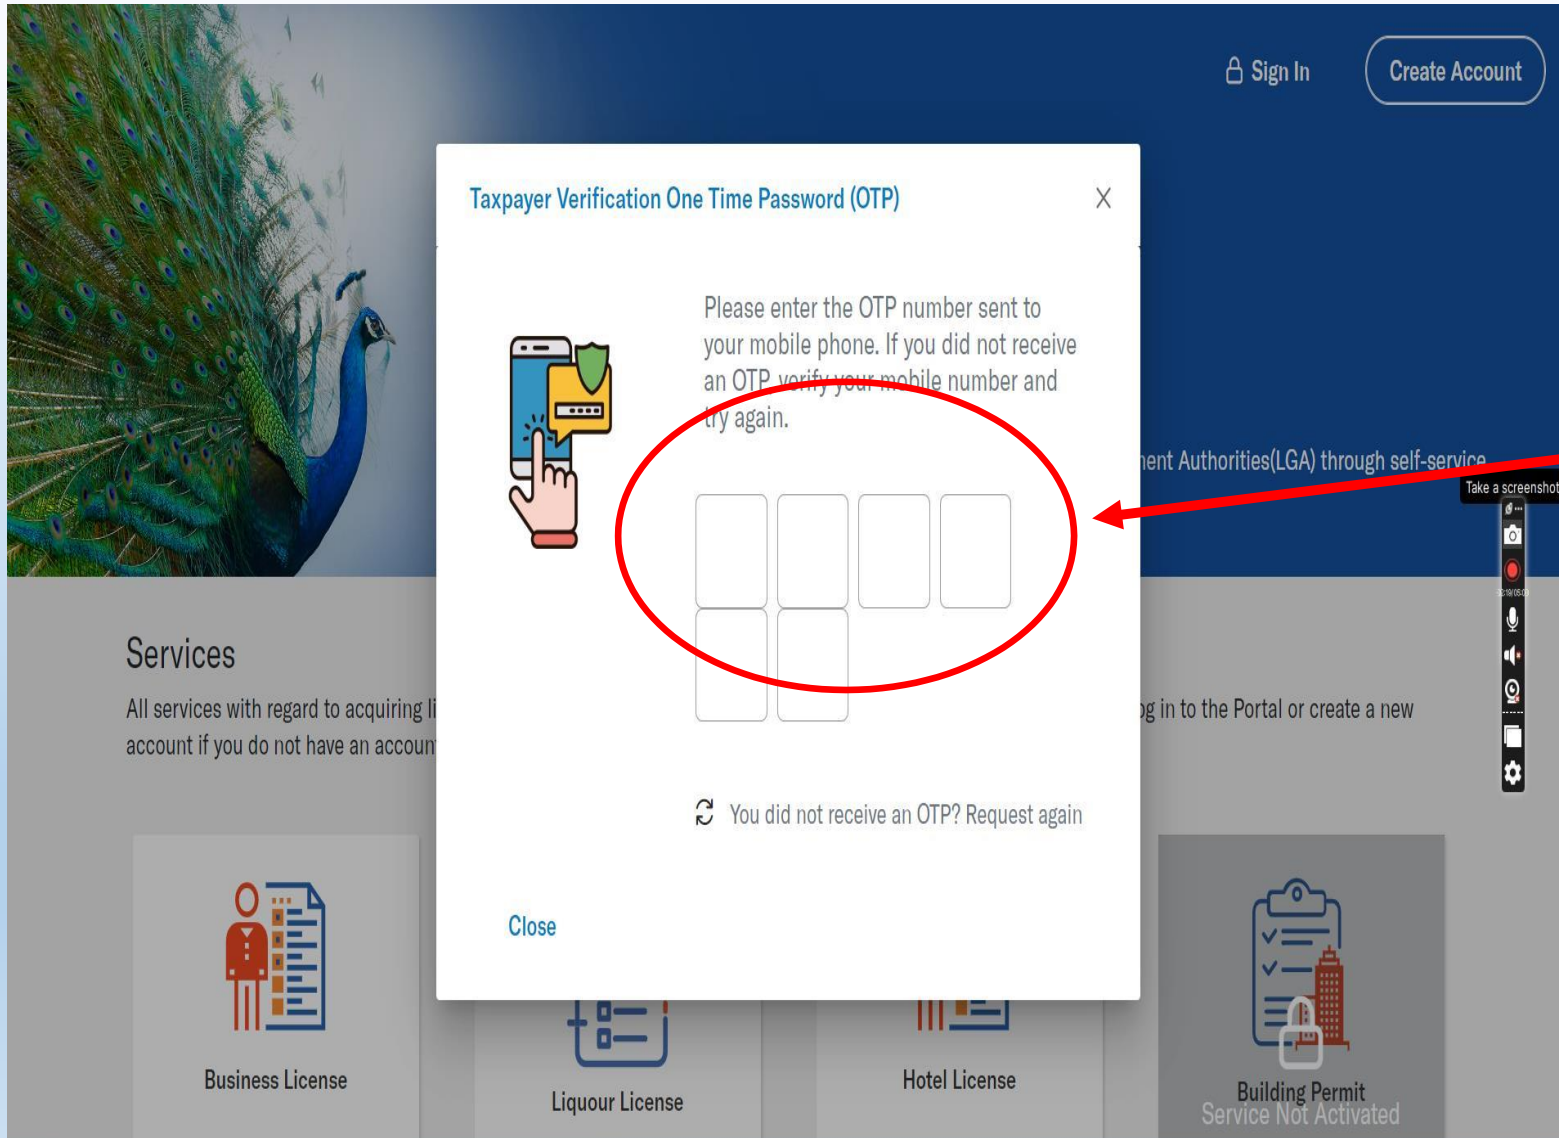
Sign In

Create Account

Taxpayer Verification One Time Password (OTP)

X

Please enter the OTP number sent to your mobile phone. If you did not receive an OTP verify your mobile number and try again.

You did not receive an OTP? Request again

Close

ent Authorities(LGA) through self-service

Take a screenshot

Services

All services with regard to acquiring li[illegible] account if you do not have an accoun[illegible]

g in to the Portal or create a new

Business License

Liquour License

Hotel License

Building Permit
Service Not Activated